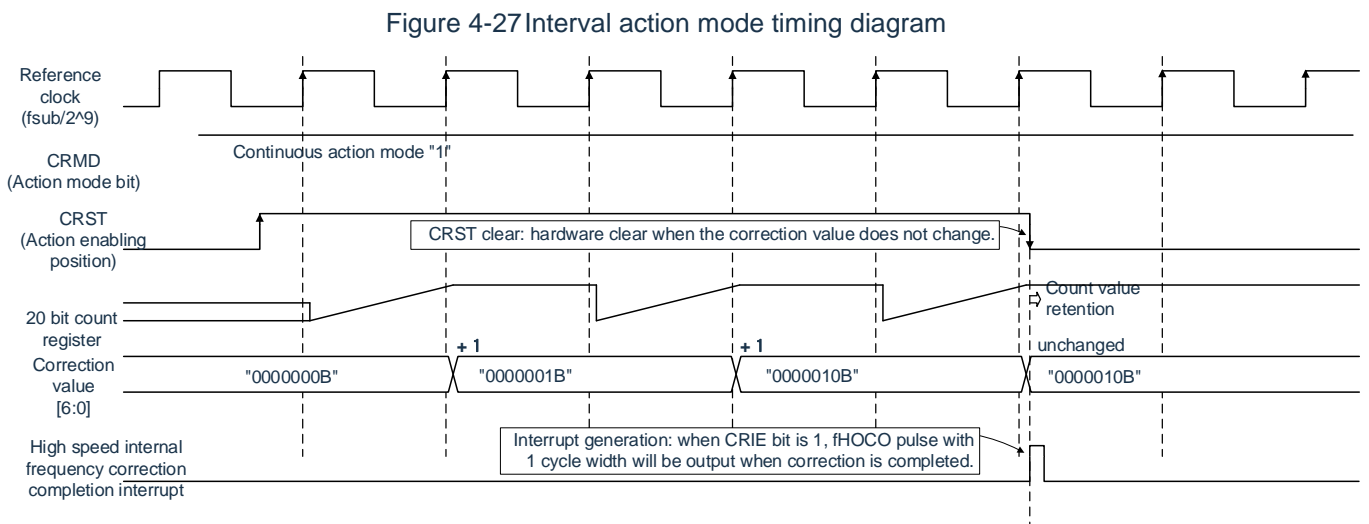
Figure 4-27 Interval action mode timing diagram

Reference clock (fsub/2^9)

Continuous action mode "1"

CRMD (Action mode bit)

CRST (Action enabling position)

CRST clear: hardware clear when the correction value does not change.

Count value retention

20 bit count register

+ 1

+ 1

unchanged

Correction value [6:0]

"0000000B"

"0000001B"

"0000010B"

"0000010B"

Interrupt generation: when CRIE bit is 1, fHOCO pulse with 1 cycle width will be output when correction is completed.

High speed internal frequency correction completion interrupt